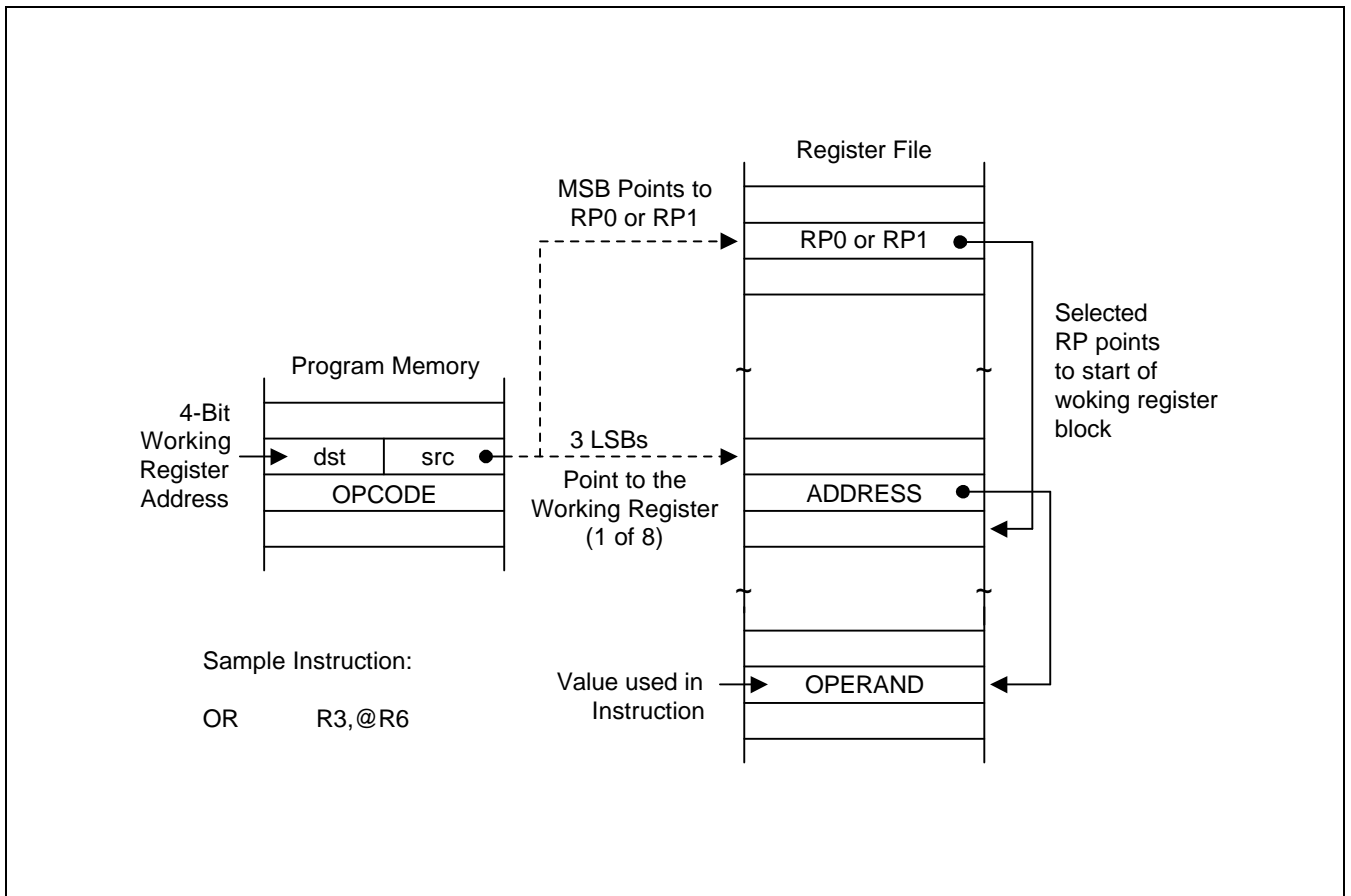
Register File

MSB Points to RP0 or RP1

RP0 or RP1

Selected RP points to start of woking register block

Program Memory

4-Bit Working Register Address

dst

src

3 LSBs

Point to the Working Register (1 of 8)

OPCODE

ADDRESS

Sample Instruction:

OR R3,@R6

Value used in Instruction

OPERAND